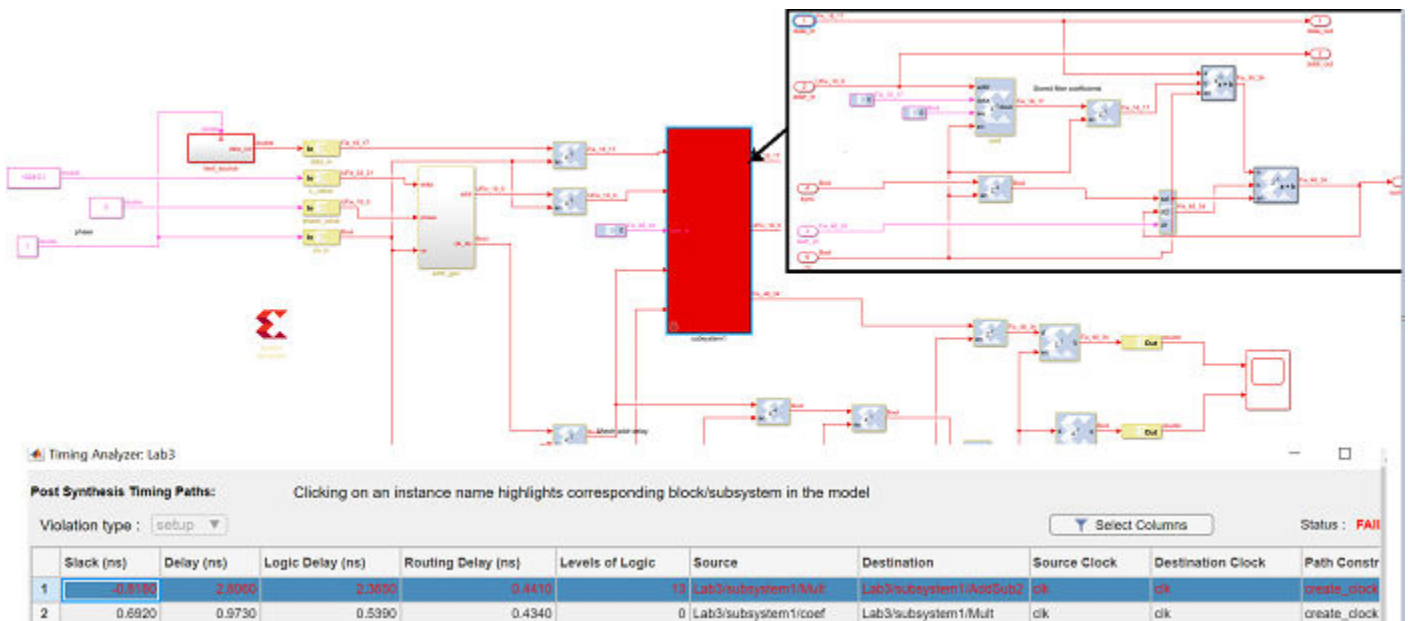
Timing Analyzer: Lab3

Post Synthesis Timing Paths: Clicking on an instance name highlights corresponding block/subsystem in the model

Violation type : setup

Select Columns

Status : FAI

| | Slack (ns) | Delay (ns) | Logic Delay (ns) | Routing Delay (ns) | Levels of Logic | Source | Destination | Source Clock | Destination Clock | Path Constr |
|---|---|---|---|---|---|---|---|---|---|---|
| 1 | -0.8160 | 2.8060 | 2.3650 | 0.4410 | 13 | Lab3/subsystem1/Mult | Lab3/subsystem1/AddSub2 | clk | clk | create_clock |
| 2 | 0.6920 | 0.9730 | 0.5390 | 0.4340 | 0 | Lab3/subsystem1/coef | Lab3/subsystem1/Mult | clk | clk | create_clock |